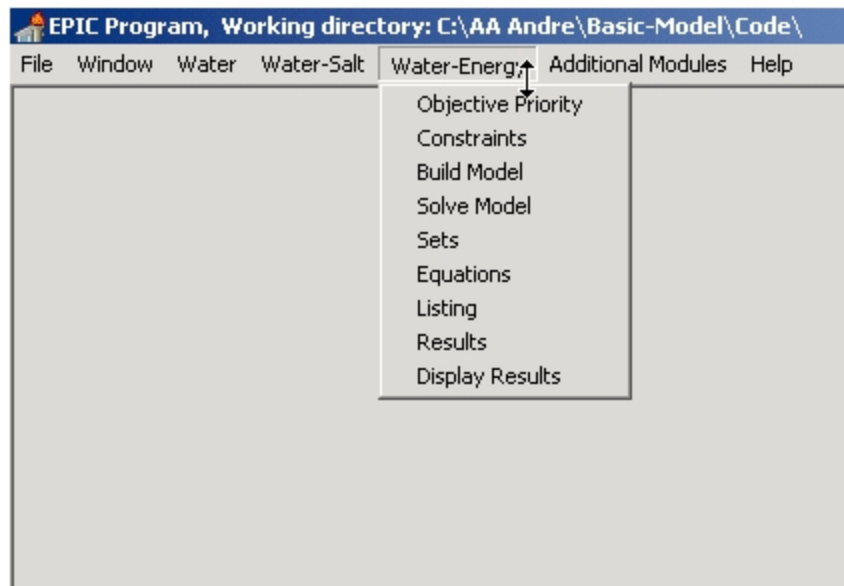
EPIC Program, Working directory: C:\AA Andre\Basic-Model\Code\

File Window Water Water-Salt Water-Energy Additional Modules Help

Objective Priority
Constraints
Build Model
Solve Model
Sets
Equations
Listing
Results
Display Results